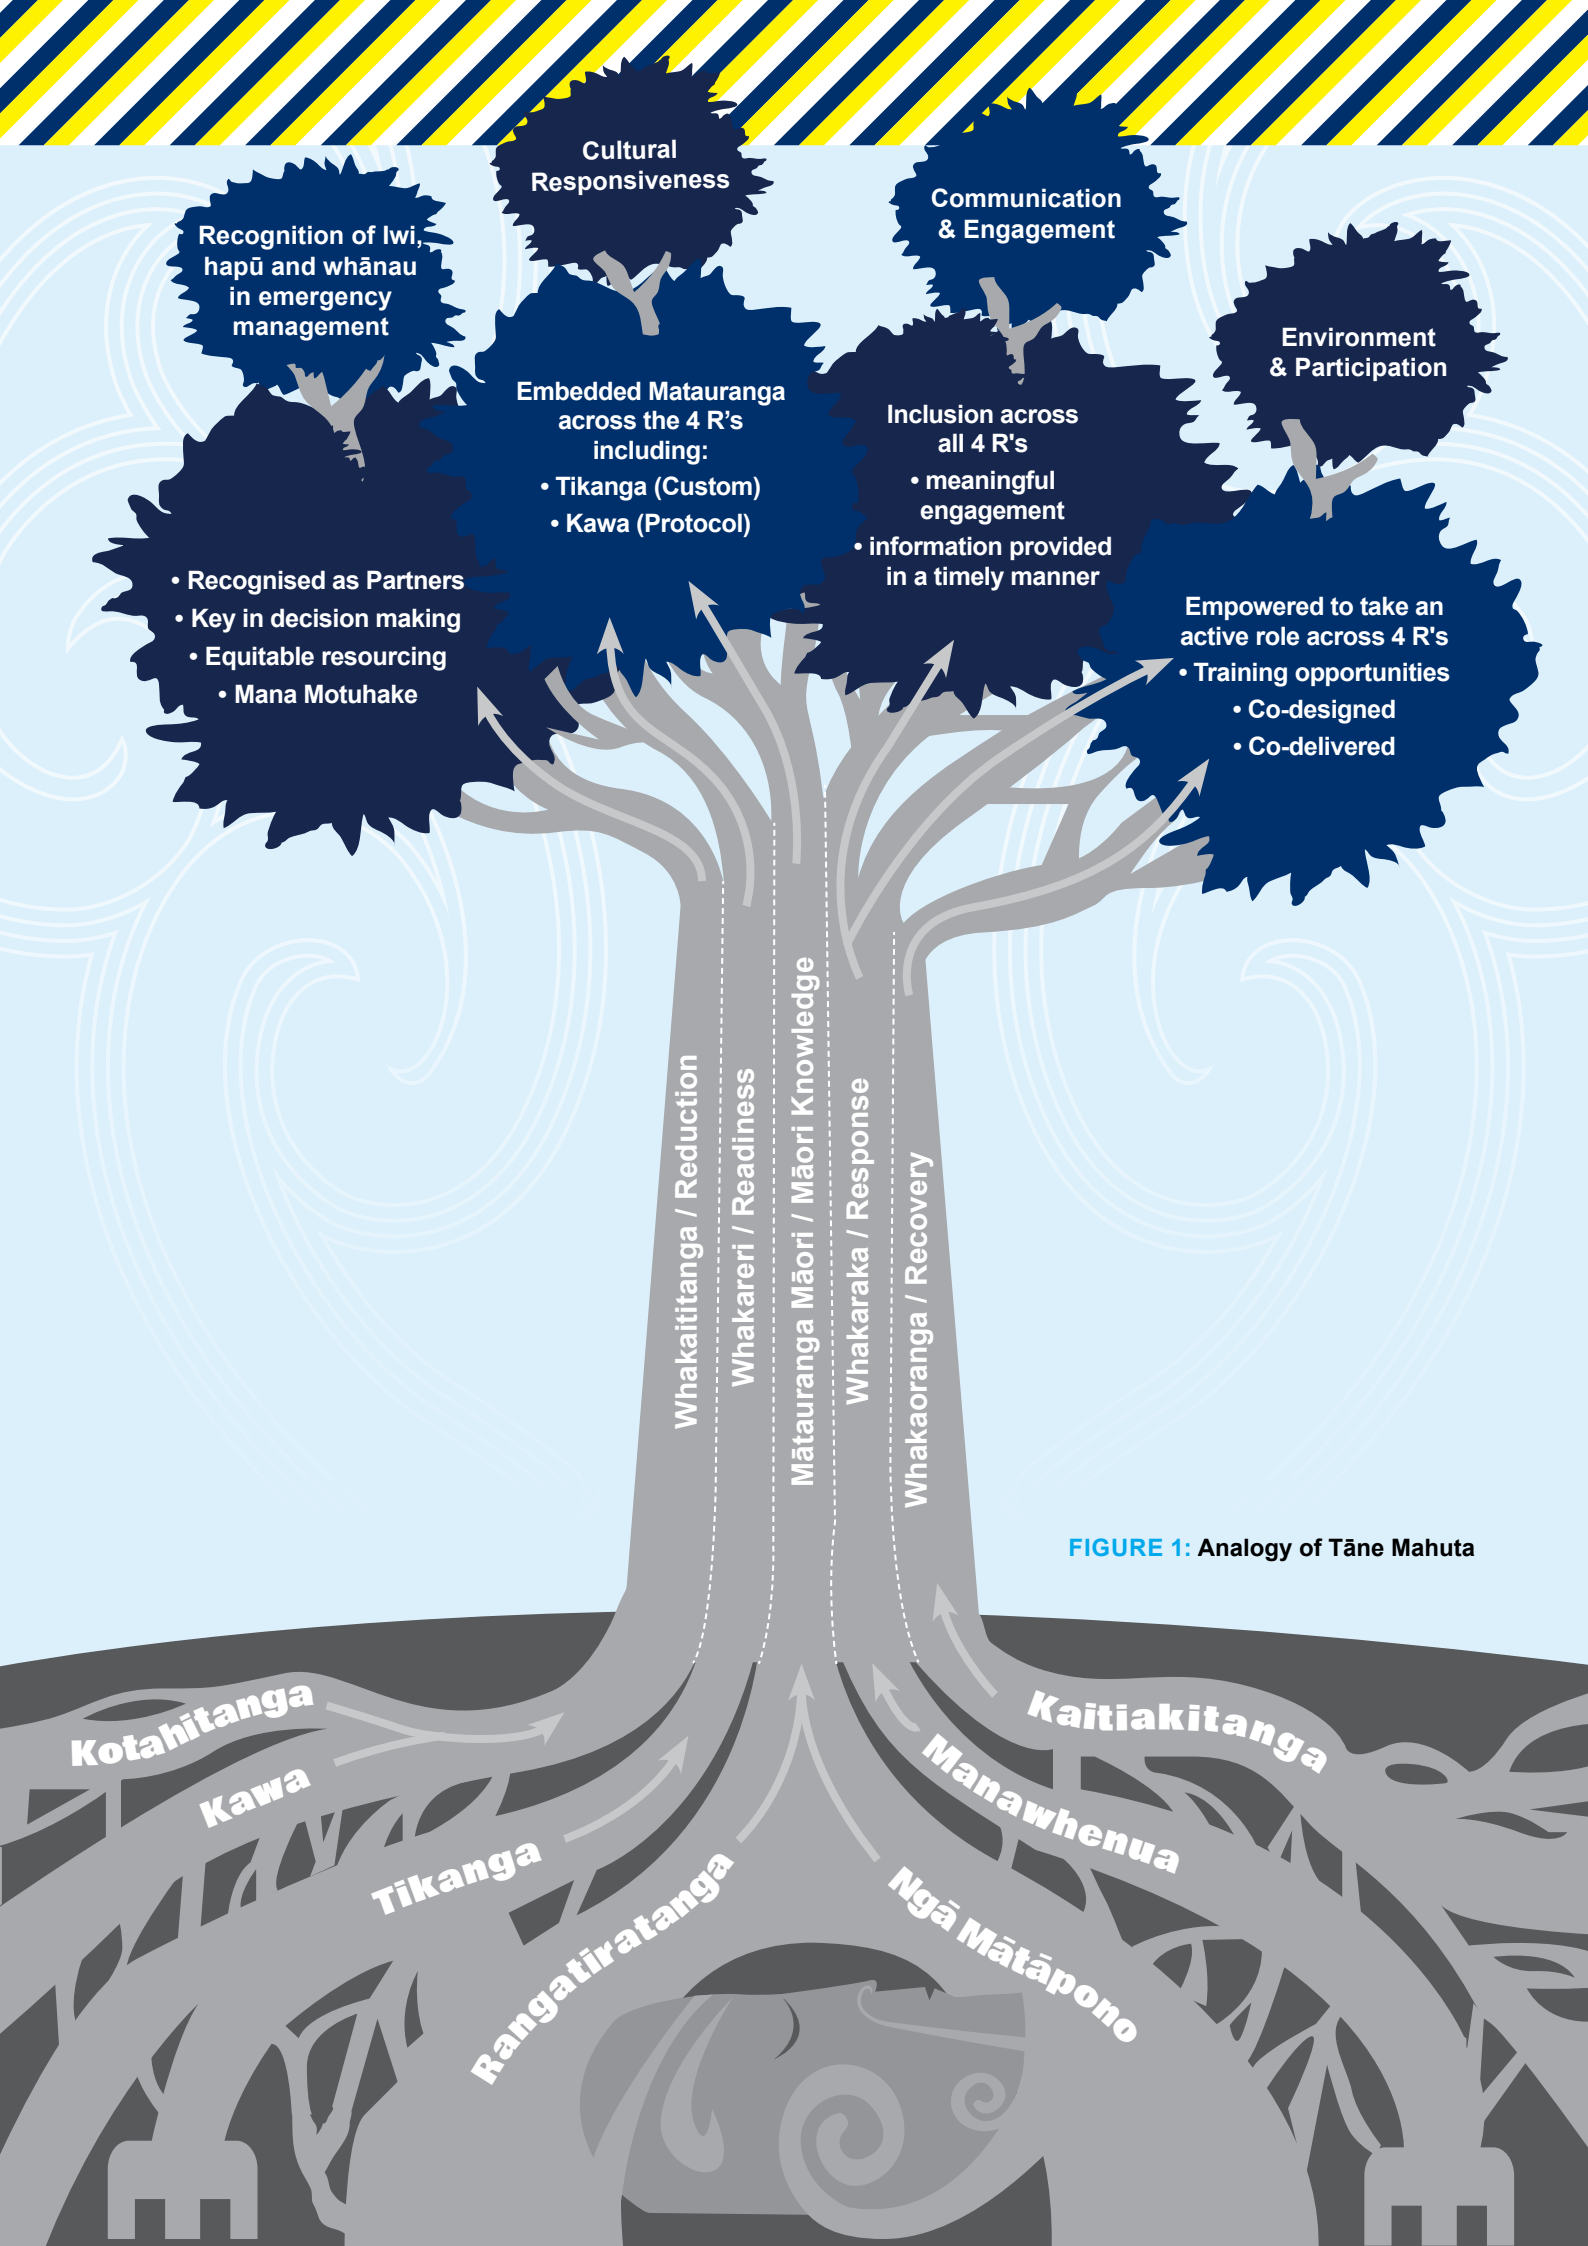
Cultural Responsiveness

Recognition of Iwi, hapū and whānau in emergency management

Communication & Engagement

Environment & Participation

Embedded Matauranga across the 4 R’s including:
• Tikanga (Custom)
• Kawa (Protocol)

Inclusion across all 4 R's
• meaningful engagement
• information provided in a timely manner

• Recognised as Partners
• Key in decision making
• Equitable resourcing
• Mana Motuhake

Empowered to take an active role across 4 R's
• Training opportunities
• Co-designed
• Co-delivered

Whakaititanga / Reduction
Whakareri / Readiness
Mātauranga Māori / Māori Knowledge
Whakaraka / Response
Whakaoranga / Recovery

FIGURE 1: Analogy of Tāne Mahuta

Kotahitanga
Kawa
Tikanga
Rangatiratanga
Ngā Mātāpono
Manawhenua
Kaitiakitanga